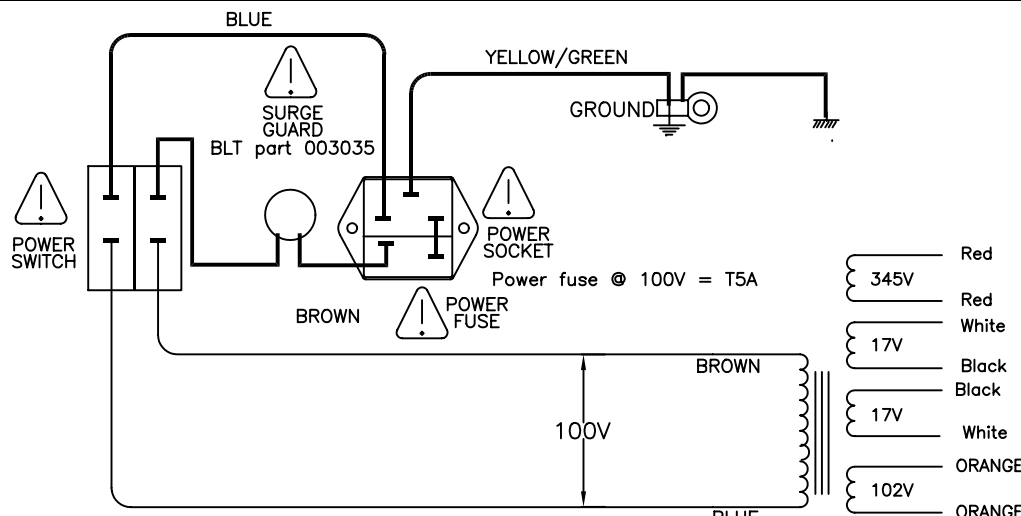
BLUE

YELLOW/GREEN

SURGE GUARD
BLT part 003035

GROUND

POWER SWITCH

POWER SOCKET

Power fuse @ 100V = T5A

BROWN

POWER FUSE

Red
345V
Red
White
17V
Black
Black
17V
White
ORANGE
102V
ORANGE

BROWN

100V

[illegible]